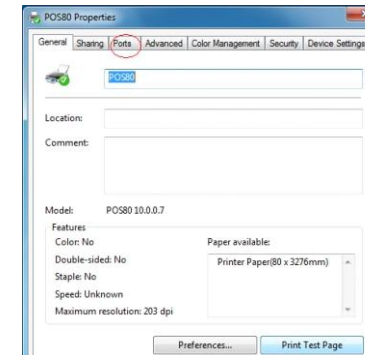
POS80 Properties

General Sharing Ports Advanced Color Management Security Device Settings

POS80

Location:

Comment:

Model: POS80 10.0.0.7

Features

Color: No

Double-sided: No

Staple: No

Speed: Unknown

Maximum resolution: 203 dpi

Paper available:

Printer Paper(80 x 3276mm)

Preferences...

Print Test Page